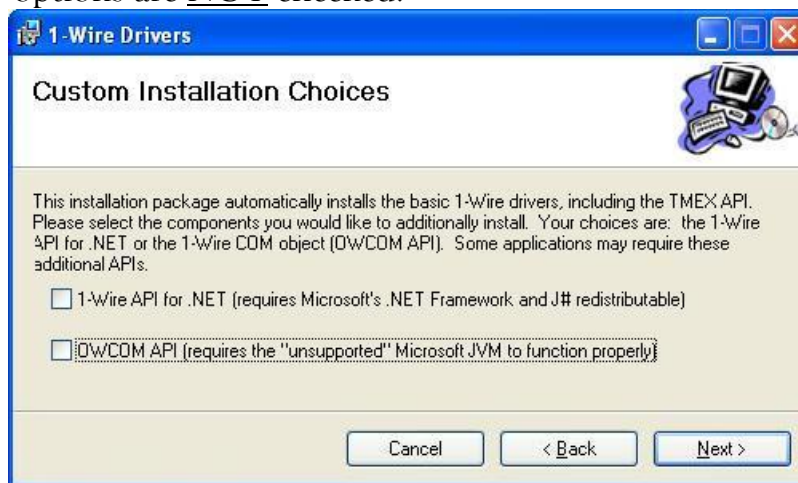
options are NOT checked.

1-Wire Drivers

Custom Installation Choices

This installation package automatically installs the basic 1-Wire drivers, including the TMEX API. Please select the components you would like to additionally install. Your choices are: the 1-Wire API for .NET or the 1-Wire COM object (OWCOM API). Some applications may require these additional APIs.

1-Wire API for .NET (requires Microsoft's .NET Framework and J# redistributable)

OWCOM API (requires the "unsupported" Microsoft JVM to function properly)

Cancel
< Back
Next >